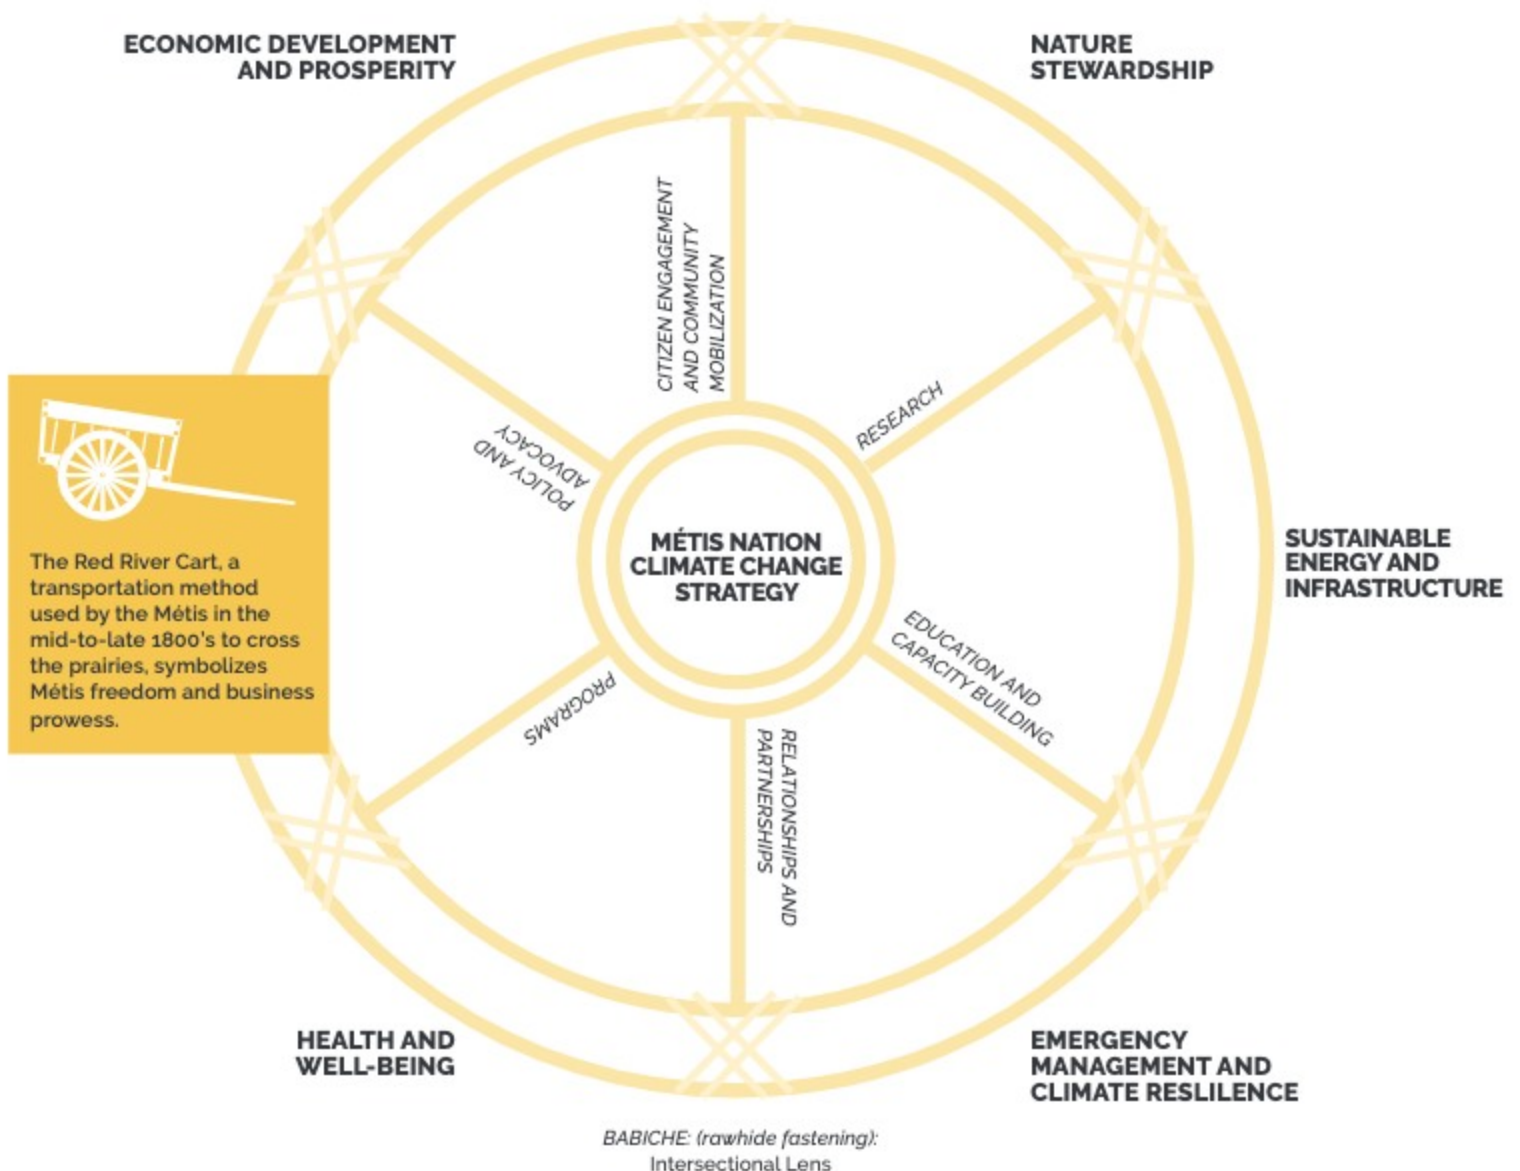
ECONOMIC DEVELOPMENT AND PROSPERITY

NATURE STEWARDSHIP

CITIZEN ENGAGEMENT AND COMMUNITY MOBILIZATION

RESEARCH

POLICY AND ADVOCACY

The Red River Cart, a transportation method used by the Métis in the mid-to-late 1800's to cross the prairies, symbolizes Métis freedom and business prowess.

MÉTIS NATION CLIMATE CHANGE STRATEGY

SUSTAINABLE ENERGY AND INFRASTRUCTURE

EDUCATION AND CAPACITY BUILDING

PROGRAMS

RELATIONSHIPS AND PARTNERSHIPS

HEALTH AND WELL-BEING

EMERGENCY MANAGEMENT AND CLIMATE RESLILENCE

BABICHE: (rawhide fastening): Intersectional Lens